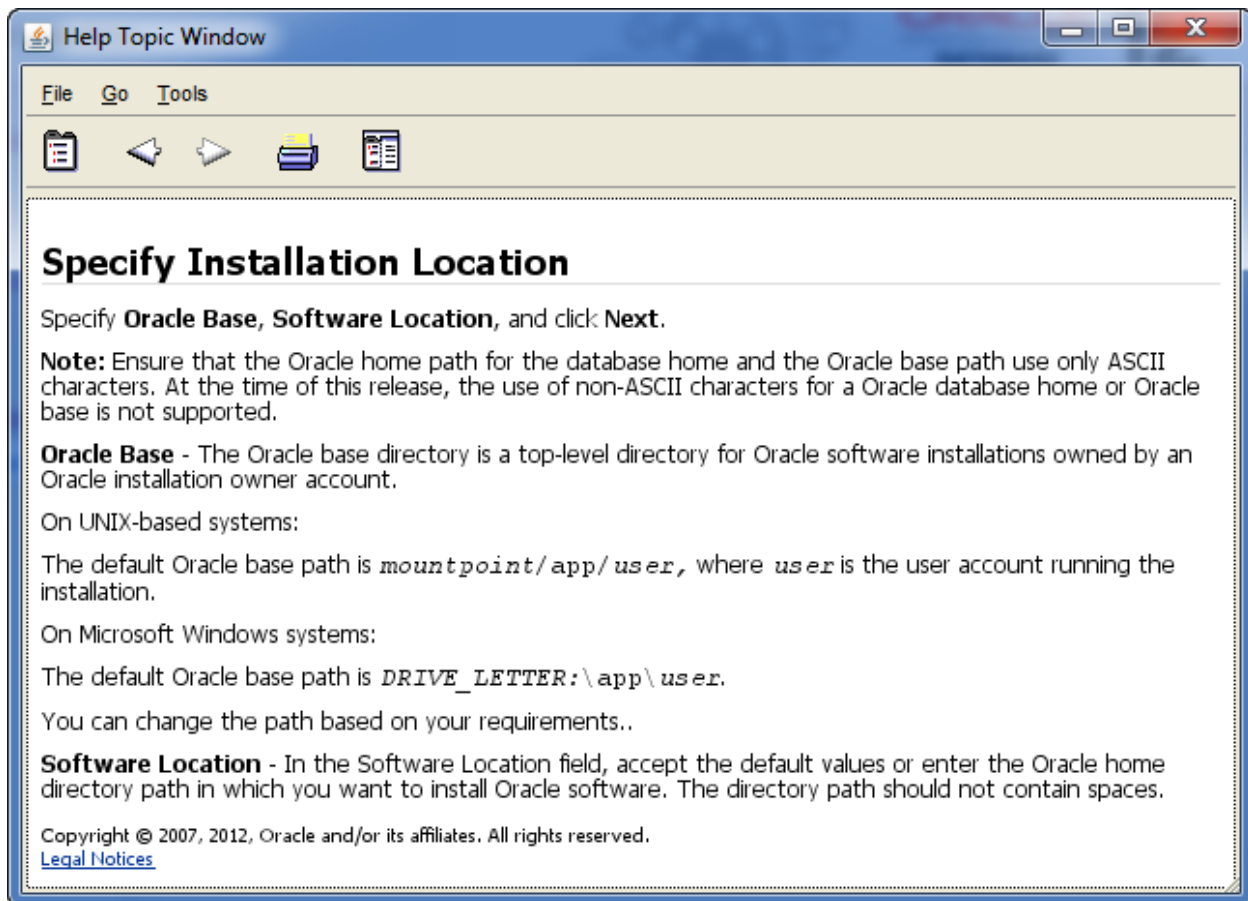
Help Topic Window

File Go Tools

Specify Installation Location

Specify **Oracle Base**, **Software Location**, and click **Next**.

**Note:** Ensure that the Oracle home path for the database home and the Oracle base path use only ASCII characters. At the time of this release, the use of non-ASCII characters for a Oracle database home or Oracle base is not supported.

**Oracle Base** - The Oracle base directory is a top-level directory for Oracle software installations owned by an Oracle installation owner account.

On UNIX-based systems:

The default Oracle base path is *mountpoint*/app/*user,* where *user* is the user account running the installation.

On Microsoft Windows systems:

The default Oracle base path is *DRIVE_LETTER:*\app\*user*.

You can change the path based on your requirements..

**Software Location** - In the Software Location field, accept the default values or enter the Oracle home directory path in which you want to install Oracle software. The directory path should not contain spaces.

Copyright © 2007, 2012, Oracle and/or its affiliates. All rights reserved.
Legal Notices